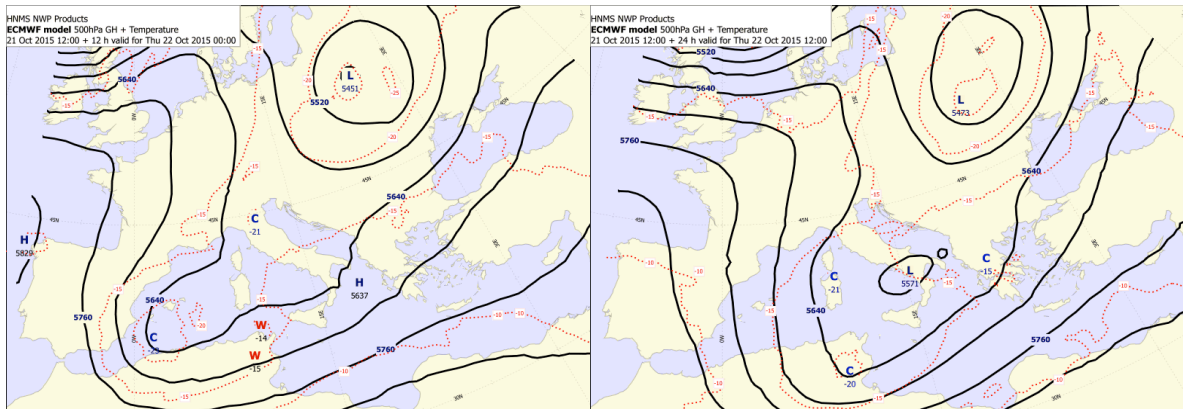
HNMS NWP Products
ECMWF model 500hPa GH + Temperature
21 Oct 2015 12:00 + 12 h valid for Thu 22 Oct 2015 00:00

L
5451
5520
5640
-15
-20
-25
C
-21
H
5829
H
5637
5640
5640
W
-14
W
-15
C
5760
5760
-10
-15
-20

HNMS NWP Products
ECMWF model 500hPa GH + Temperature
21 Oct 2015 12:00 + 24 h valid for Thu 22 Oct 2015 12:00

5520
5640
-20
L
5473
5760
5640
-15
C
-21
L
5571
C
-15
5640
C
-20
5760
-10
-15